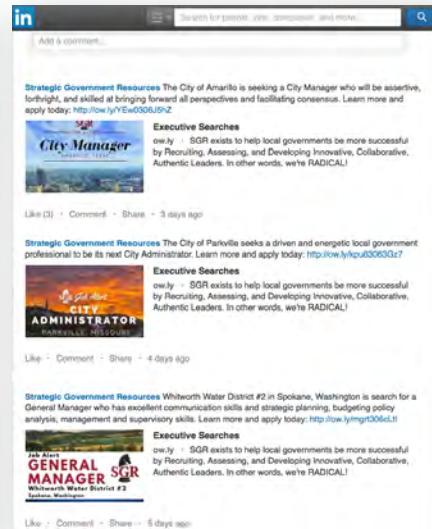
in

Search for people, jobs, companies, and more...

Add a comment...

Strategic Government Resources The City of Amarillo is seeking a City Manager who will be assertive, forthright, and skilled at bringing forward all perspectives and facilitating consensus. Learn more and apply today: http://ow.ly/YEw0306J5hZ

City Manager
AMARILLO, TEXAS

Executive Searches
ow.ly · SGR exists to help local governments be more successful by Recruiting, Assessing, and Developing Innovative, Collaborative, Authentic Leaders. In other words, we're RADICAL!

Like (3) · Comment · Share · 3 days ago

Strategic Government Resources The City of Parkville seeks a driven and energetic local government professional to be its next City Administrator. Learn more and apply today: http://ow.ly/kpu83063Gz7

Job Alert
CITY ADMINISTRATOR
PARKVILLE, MISSOURI

Executive Searches
ow.ly · SGR exists to help local governments be more successful by Recruiting, Assessing, and Developing Innovative, Collaborative, Authentic Leaders. In other words, we're RADICAL!

Like · Comment · Share · 4 days ago

Strategic Government Resources Whitworth Water District #2 in Spokane, Washington is search for a General Manager who has excellent communication skills and strategic planning, budgeting policy analysis, management and supervisory skills. Learn more and apply today: http://ow.ly/mgrt306cLtl

Job Alert
GENERAL MANAGER
SGR
Whitworth Water District #2
Spokane, Washington

Executive Searches
ow.ly · SGR exists to help local governments be more successful by Recruiting, Assessing, and Developing Innovative, Collaborative, Authentic Leaders. In other words, we're RADICAL!

Like · Comment · Share · 5 days ago